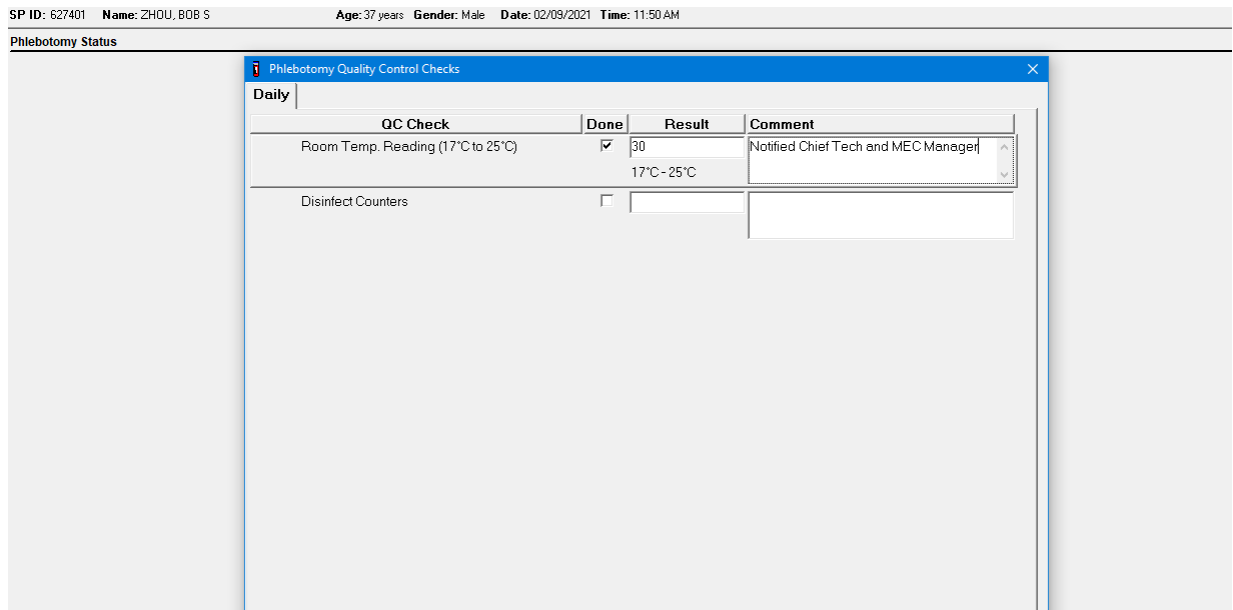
SP ID: 627401 Name: ZHOU, BOB S Age: 37 years Gender: Male Date: 02/09/2021 Time: 11:50 AM

Phlebotomy Status

Phlebotomy Quality Control Checks

Daily

| QC Check | Done | Result | Comment |
|---|---|---|---|
| Room Temp. Reading (17°C to 25°C) | ☑ | 30<br>17°C - 25°C | Notified Chief Tech and MEC Manager |
| Disinfect Counters | ☐ | | |